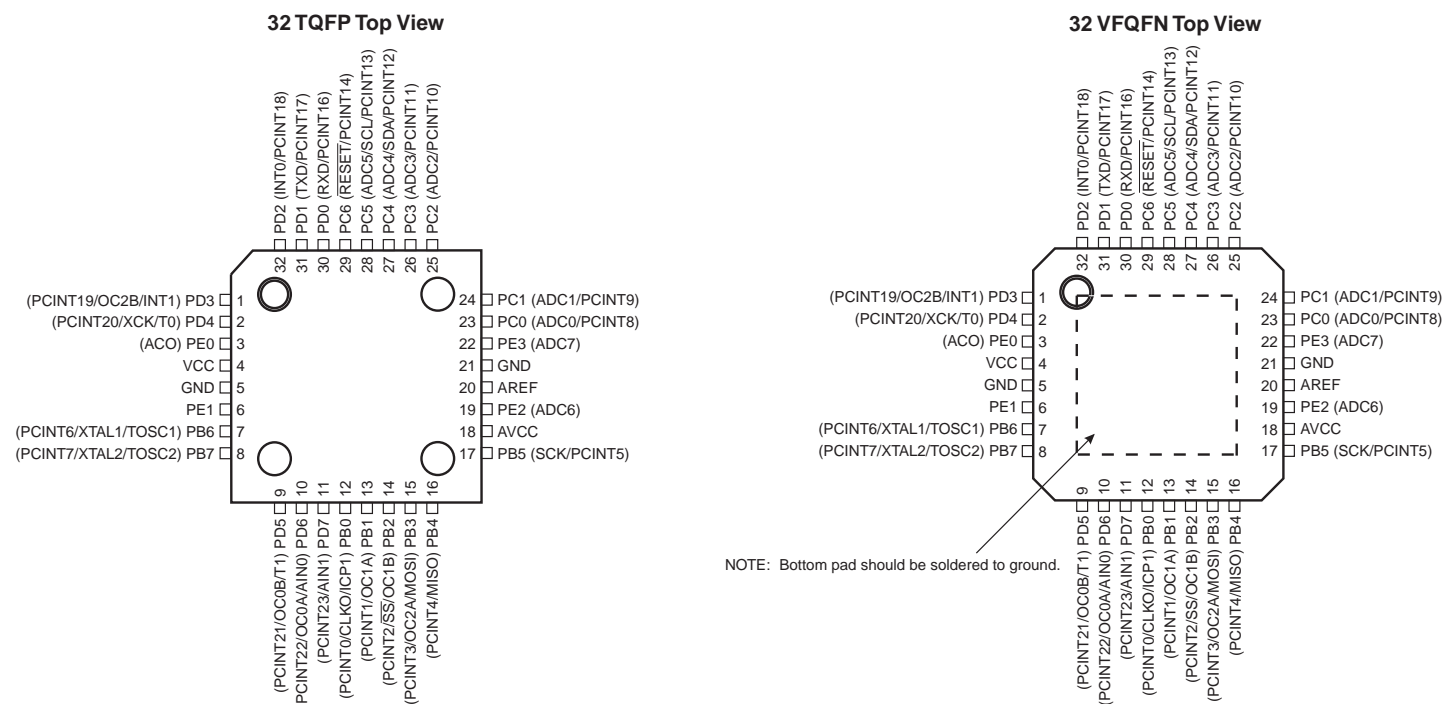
32 TQFP Top View

PD2 (INT0/PCINT18) 32
PD1 (TXD/PCINT17) 31
PD0 (RXD/PCINT16) 30
PC6 ($\overline{RESET}$/PCINT14) 29
PC5 (ADC5/SCL/PCINT13) 28
PC4 (ADC4/SDA/PCINT12) 27
PC3 (ADC3/PCINT11) 26
PC2 (ADC2/PCINT10) 25

(PCINT19/OC2B/INT1) PD3 1
(PCINT20/XCK/T0) PD4 2
(ACO) PE0 3
VCC 4
GND 5
PE1 6
(PCINT6/XTAL1/TOSC1) PB6 7
(PCINT7/XTAL2/TOSC2) PB7 8

24 PC1 (ADC1/PCINT9)
23 PC0 (ADC0/PCINT8)
22 PE3 (ADC7)
21 GND
20 AREF
19 PE2 (ADC6)
18 AVCC
17 PB5 (SCK/PCINT5)

9 (PCINT21/OC0B/T1) PD5
10 (PCINT22/OC0A/AIN0) PD6
11 (PCINT23/AIN1) PD7
12 (PCINT0/CLKO/ICP1) PB0
13 (PCINT1/OC1A) PB1
14 (PCINT2/$\overline{SS}$/OC1B) PB2
15 (PCINT3/OC2A/MOSI) PB3
16 (PCINT4/MISO) PB4

32 VFQFN Top View

PD2 (INT0/PCINT18) 32
PD1 (TXD/PCINT17) 31
PD0 (RXD/PCINT16) 30
PC6 ($\overline{RESET}$/PCINT14) 29
PC5 (ADC5/SCL/PCINT13) 28
PC4 (ADC4/SDA/PCINT12) 27
PC3 (ADC3/PCINT11) 26
PC2 (ADC2/PCINT10) 25

(PCINT19/OC2B/INT1) PD3 1
(PCINT20/XCK/T0) PD4 2
(ACO) PE0 3
VCC 4
GND 5
PE1 6
(PCINT6/XTAL1/TOSC1) PB6 7
(PCINT7/XTAL2/TOSC2) PB7 8

24 PC1 (ADC1/PCINT9)
23 PC0 (ADC0/PCINT8)
22 PE3 (ADC7)
21 GND
20 AREF
19 PE2 (ADC6)
18 AVCC
17 PB5 (SCK/PCINT5)

9 (PCINT21/OC0B/T1) PD5
10 (PCINT22/OC0A/AIN0) PD6
11 (PCINT23/AIN1) PD7
12 (PCINT0/CLKO/ICP1) PB0
13 (PCINT1/OC1A) PB1
14 (PCINT2/SS/OC1B) PB2
15 (PCINT3/OC2A/MOSI) PB3
16 (PCINT4/MISO) PB4

NOTE: Bottom pad should be soldered to ground.